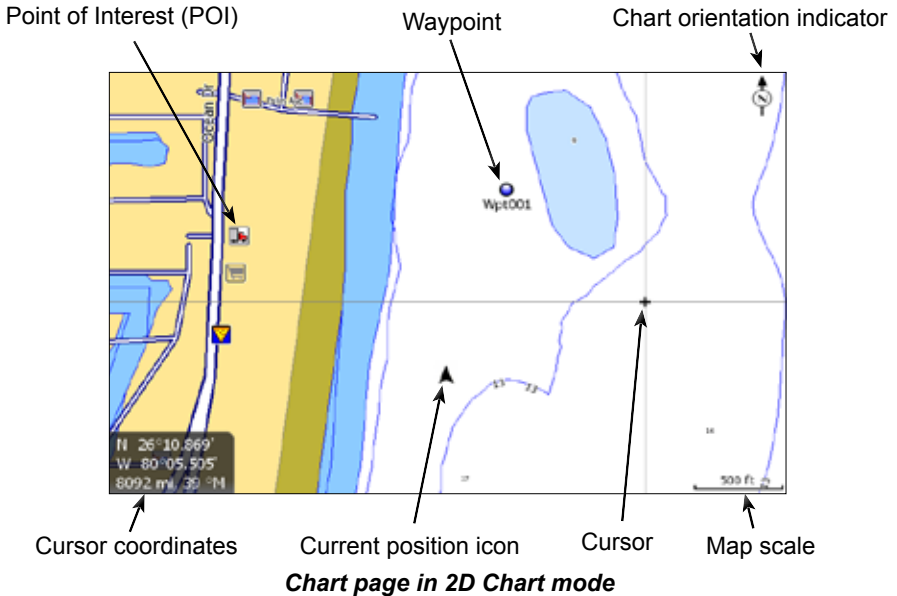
Point of Interest (POI)

Waypoint

Chart orientation indicator

Ocean Dr

Wpt001

N 26°10.869'
W 80°05.505'
8092 mi, 39 °M

500 ft

Cursor coordinates

Current position icon

Cursor

Map scale

Chart page in 2D Chart mode